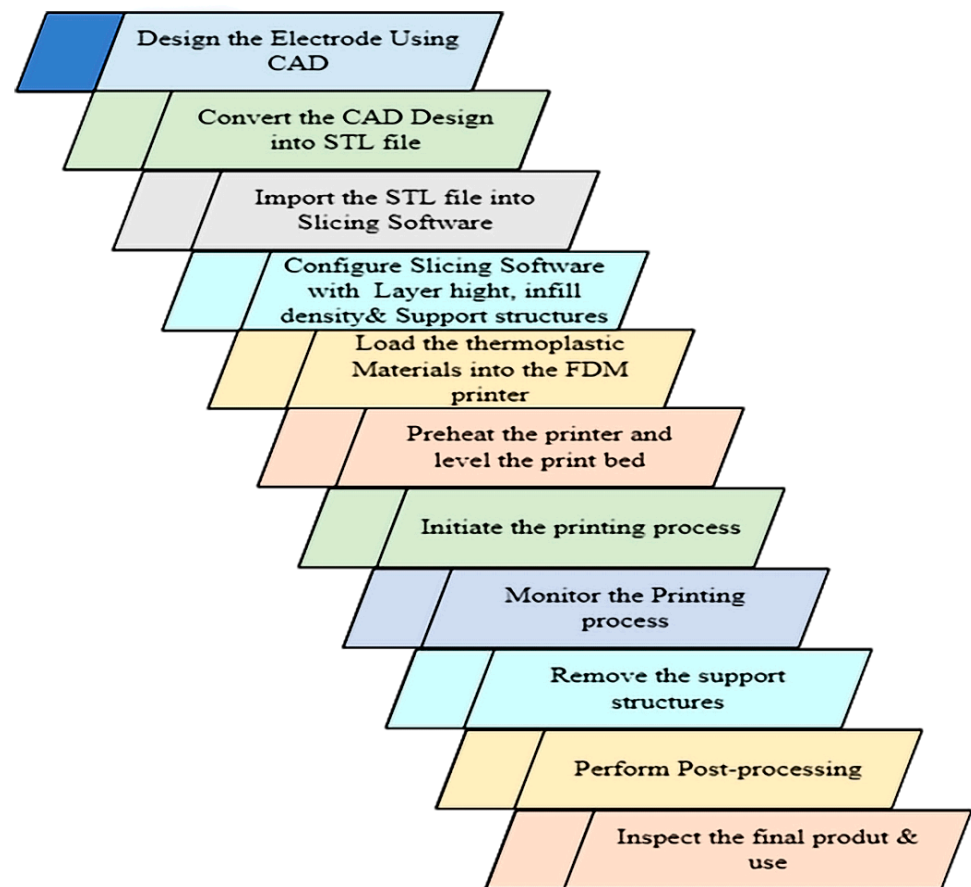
Design the Electrode Using CAD

Convert the CAD Design into STL file

Import the STL file into Slicing Software

Configure Slicing Software with Layer hight, infill density& Support structures

Load the thermoplastic Materials into the FDM printer

Preheat the printer and level the print bed

Initiate the printing process

Monitor the Printing process

Remove the support structures

Perform Post-processing

Inspect the final produt & use